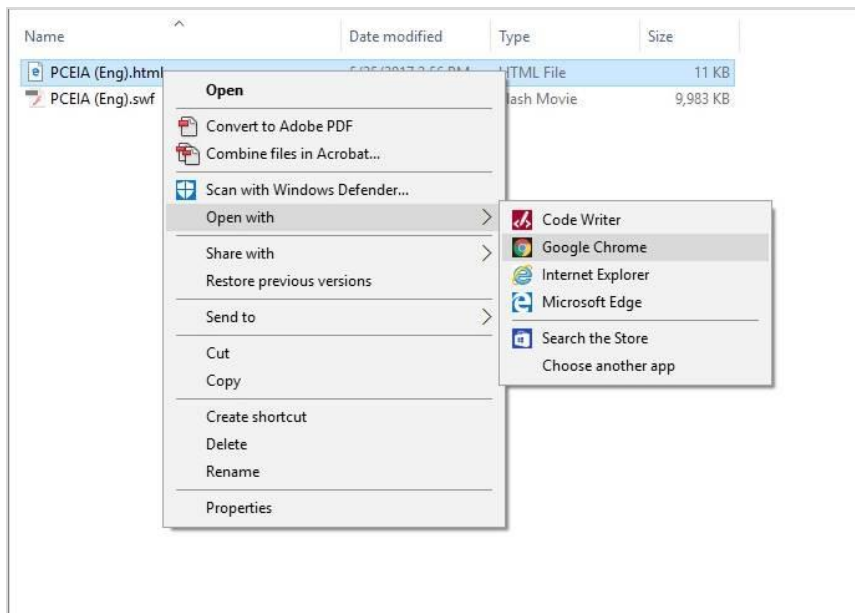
| Name | Date modified | Type | Size |
|---|---|---|---|
| PCEIA (Eng).html | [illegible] | HTML File | 11 KB |
| PCEIA (Eng).swf | | lash Movie | 9,983 KB |

Open
Convert to Adobe PDF
Combine files in Acrobat...
Scan with Windows Defender...
Open with
Share with
Restore previous versions
Send to
Cut
Copy
Create shortcut
Delete
Rename
Properties

Code Writer
Google Chrome
Internet Explorer
Microsoft Edge
Search the Store
Choose another app